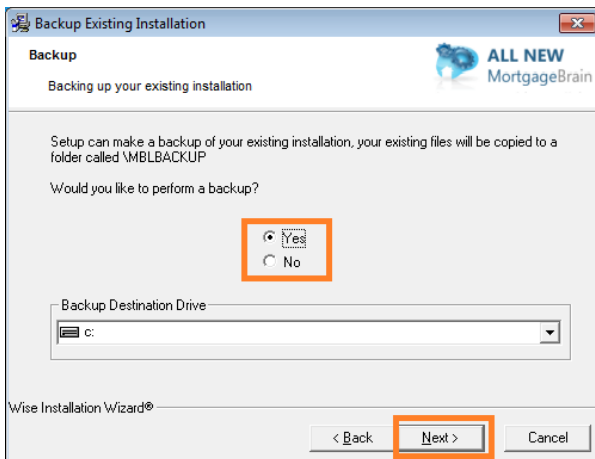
Backup Existing Installation

Backup

Backing up your existing installation

ALL NEW MortgageBrain

Setup can make a backup of your existing installation, your existing files will be copied to a folder called \MBLBACKUP

Would you like to perform a backup?

Yes

No

Backup Destination Drive

c:

Wise Installation Wizard®

< Back

Next >

Cancel